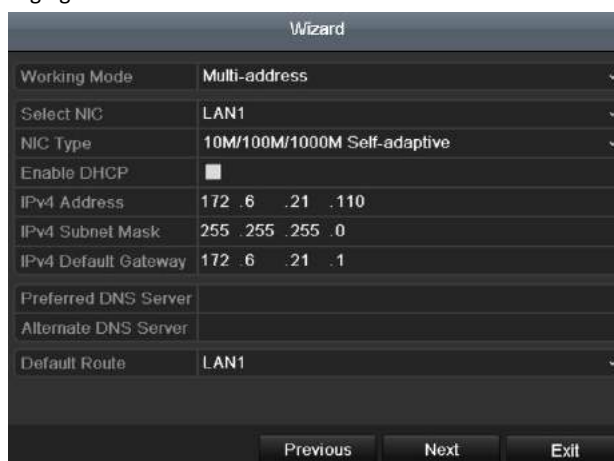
Wizard

| | |
|---|---|
| Working Mode | Multi-address |
| Select NIC | LAN1 |
| NIC Type | 10M/100M/1000M Self-adaptive |
| Enable DHCP | |
| IPv4 Address | 172 .6 .21 .110 |
| IPv4 Subnet Mask | 255 .255 .255 .0 |
| IPv4 Default Gateway | 172 .6 .21 .1 |
| Preferred DNS Server | |
| Alternate DNS Server | |
| Default Route | LAN1 |

Previous Next Exit